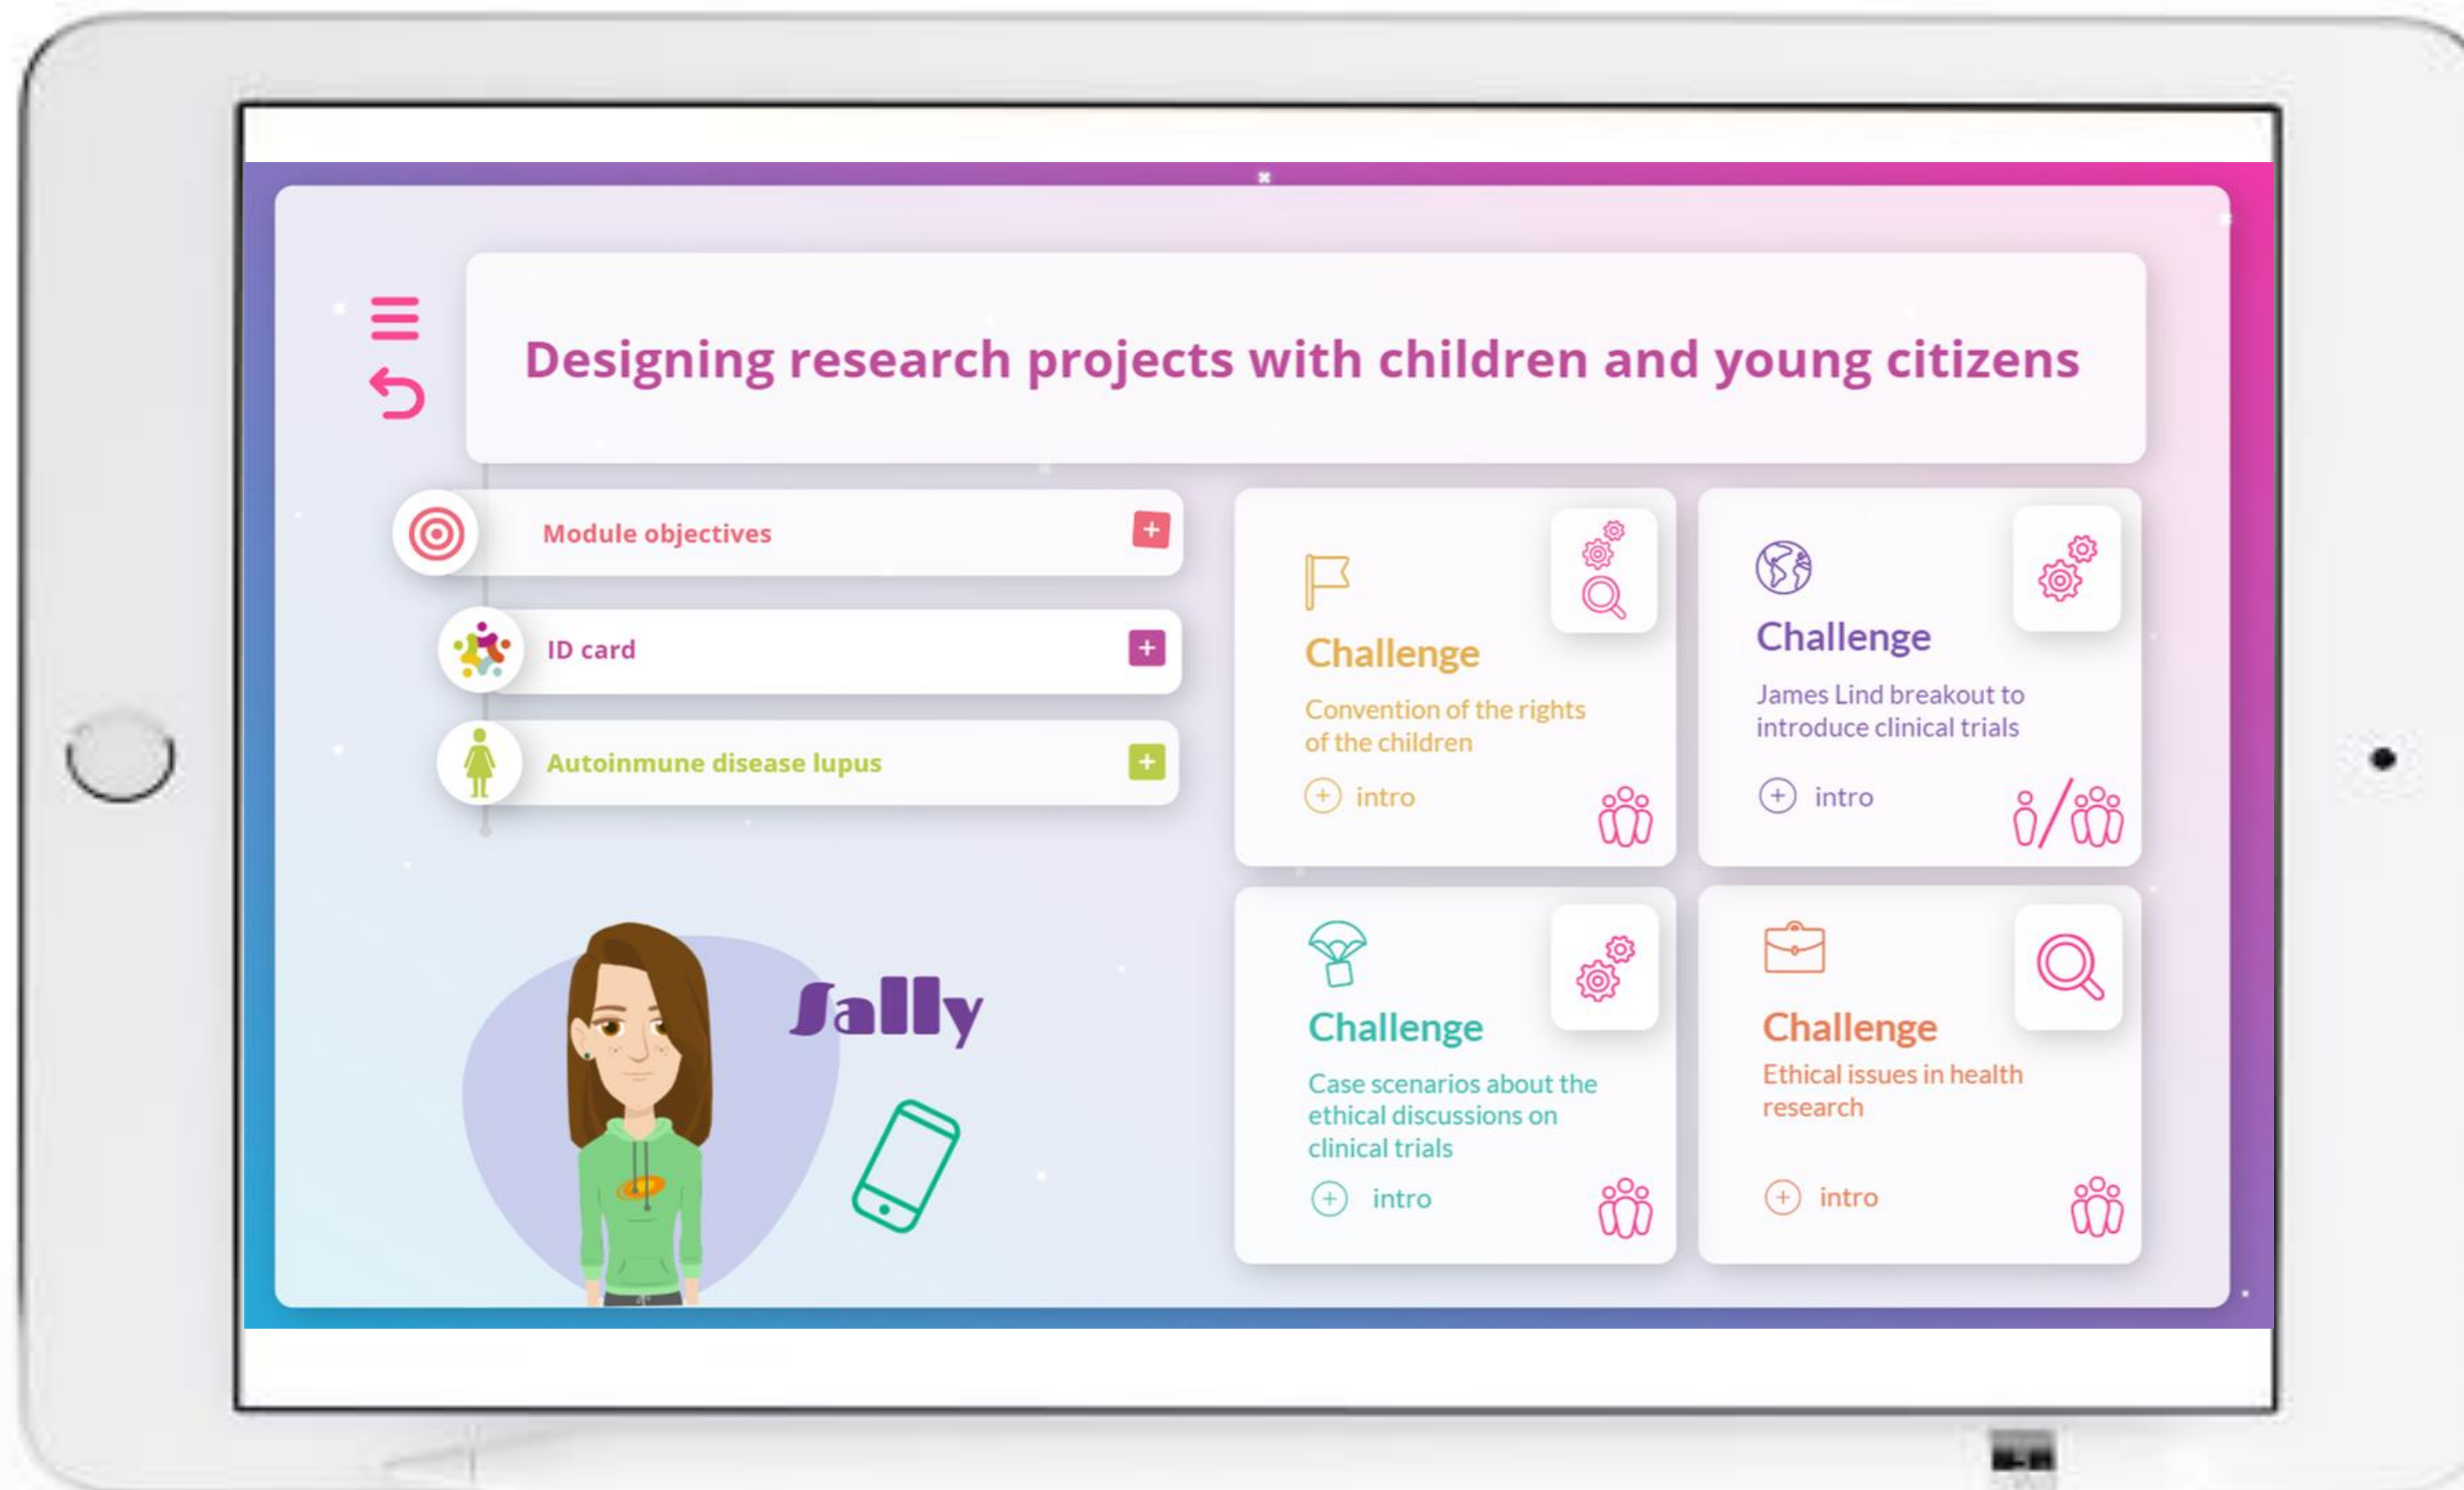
Designing research projects with children and young citizens

Module objectives +

ID card +

Autoinmune disease lupus +

Sally

Challenge
Convention of the rights of the children
intro

Challenge
James Lind breakout to introduce clinical trials
intro

Challenge
Case scenarios about the ethical discussions on clinical trials
intro

Challenge
Ethical issues in health research
intro